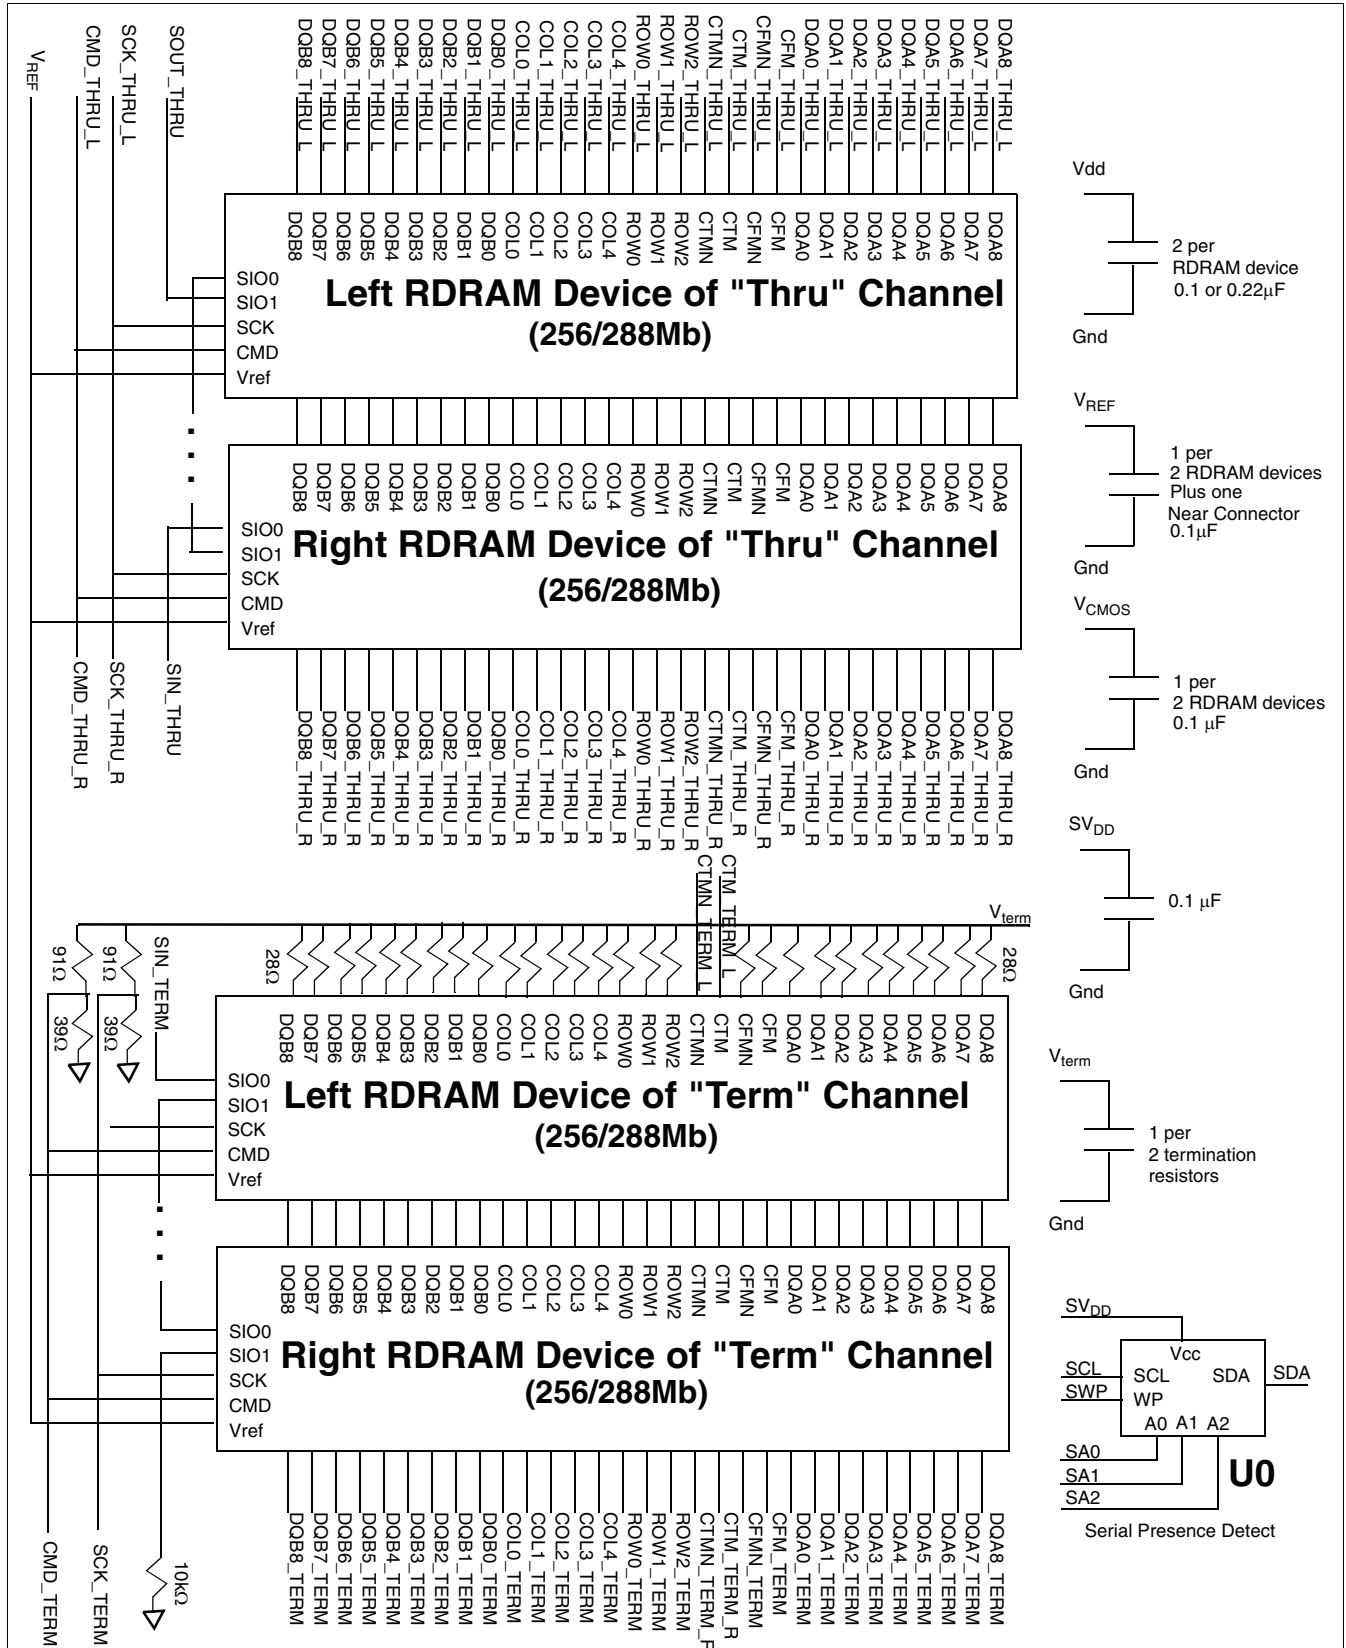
$V_{REF}$ CMD_THRU_L SCK_THRU_L SOUT_THRU

DQB8_THRU_L DQB7_THRU_L DQB6_THRU_L DQB5_THRU_L DQB4_THRU_L DQB3_THRU_L DQB2_THRU_L DQB1_THRU_L DQB0_THRU_L COL0_THRU_L COL1_THRU_L COL2_THRU_L COL3_THRU_L COL4_THRU_L ROW0_THRU_L ROW1_THRU_L ROW2_THRU_L CTMN_THRU_L CTM_THRU_L CFMN_THRU_L CFM_THRU_L DQA0_THRU_L DQA1_THRU_L DQA2_THRU_L DQA3_THRU_L DQA4_THRU_L DQA5_THRU_L DQA6_THRU_L DQA7_THRU_L DQA8_THRU_L

DQB8 DQB7 DQB6 DQB5 DQB4 DQB3 DQB2 DQB1 DQB0 COL0 COL1 COL2 COL3 COL4 ROW0 ROW1 ROW2 CTMN CTM CFMN CFM DQA0 DQA1 DQA2 DQA3 DQA4 DQA5 DQA6 DQA7 DQA8

SIO0
SIO1
SCK
CMD
Vref

Left RDRAM Device of "Thru" Channel
(256/288Mb)

Vdd
2 per
RDRAM device
0.1 or 0.22$\mu$F
Gnd

DQB8 DQB7 DQB6 DQB5 DQB4 DQB3 DQB2 DQB1 DQB0 COL0 COL1 COL2 COL3 COL4 ROW0 ROW1 ROW2 CTMN CTM CFMN CFM DQA0 DQA1 DQA2 DQA3 DQA4 DQA5 DQA6 DQA7 DQA8

SIO0
SIO1
SCK
CMD
Vref

Right RDRAM Device of "Thru" Channel
(256/288Mb)

$V_{REF}$
1 per
2 RDRAM devices
Plus one
Near Connector
0.1$\mu$F
Gnd

CMD_THRU_R SCK_THRU_R SIN_THRU

DQB8_THRU_R DQB7_THRU_R DQB6_THRU_R DQB5_THRU_R DQB4_THRU_R DQB3_THRU_R DQB2_THRU_R DQB1_THRU_R DQB0_THRU_R COL0_THRU_R COL1_THRU_R COL2_THRU_R COL3_THRU_R COL4_THRU_R ROW0_THRU_R ROW1_THRU_R ROW2_THRU_R CTMN_THRU_R CTM_THRU_R CFMN_THRU_R CFM_THRU_R DQA0_THRU_R DQA1_THRU_R DQA2_THRU_R DQA3_THRU_R DQA4_THRU_R DQA5_THRU_R DQA6_THRU_R DQA7_THRU_R DQA8_THRU_R

$V_{CMOS}$
1 per
2 RDRAM devices
0.1 $\mu$F
Gnd

$SV_{DD}$
0.1 $\mu$F
Gnd

CTMN_TERM_L CTM_TERM_L
$V_{term}$
91Ω 91Ω SIN_TERM
39Ω 39Ω
28Ω 28Ω

DQB8 DQB7 DQB6 DQB5 DQB4 DQB3 DQB2 DQB1 DQB0 COL0 COL1 COL2 COL3 COL4 ROW0 ROW1 ROW2 CTMN CTM CFMN CFM DQA0 DQA1 DQA2 DQA3 DQA4 DQA5 DQA6 DQA7 DQA8

SIO0
SIO1
SCK
CMD
Vref

Left RDRAM Device of "Term" Channel
(256/288Mb)

$V_{term}$
1 per
2 termination
resistors
Gnd

DQB8 DQB7 DQB6 DQB5 DQB4 DQB3 DQB2 DQB1 DQB0 COL0 COL1 COL2 COL3 COL4 ROW0 ROW1 ROW2 CTMN CTM CFMN CFM DQA0 DQA1 DQA2 DQA3 DQA4 DQA5 DQA6 DQA7 DQA8

SIO0
SIO1
SCK
CMD
Vref

Right RDRAM Device of "Term" Channel
(256/288Mb)

$SV_{DD}$
Vcc
SCL SCL SDA SDA
SWP WP
A0 A1 A2
SA0
SA1
SA2
U0
Serial Presence Detect

CMD_TERM SCK_TERM 10kΩ

DQB8_TERM DQB7_TERM DQB6_TERM DQB5_TERM DQB4_TERM DQB3_TERM DQB2_TERM DQB1_TERM DQB0_TERM COL0_TERM COL1_TERM COL2_TERM COL3_TERM COL4_TERM ROW0_TERM ROW1_TERM ROW2_TERM CTMN_TERM_R CTM_TERM_R CFMN_TERM CFM_TERM DQA0_TERM DQA1_TERM DQA2_TERM DQA3_TERM DQA4_TERM DQA5_TERM DQA6_TERM DQA7_TERM DQA8_TERM